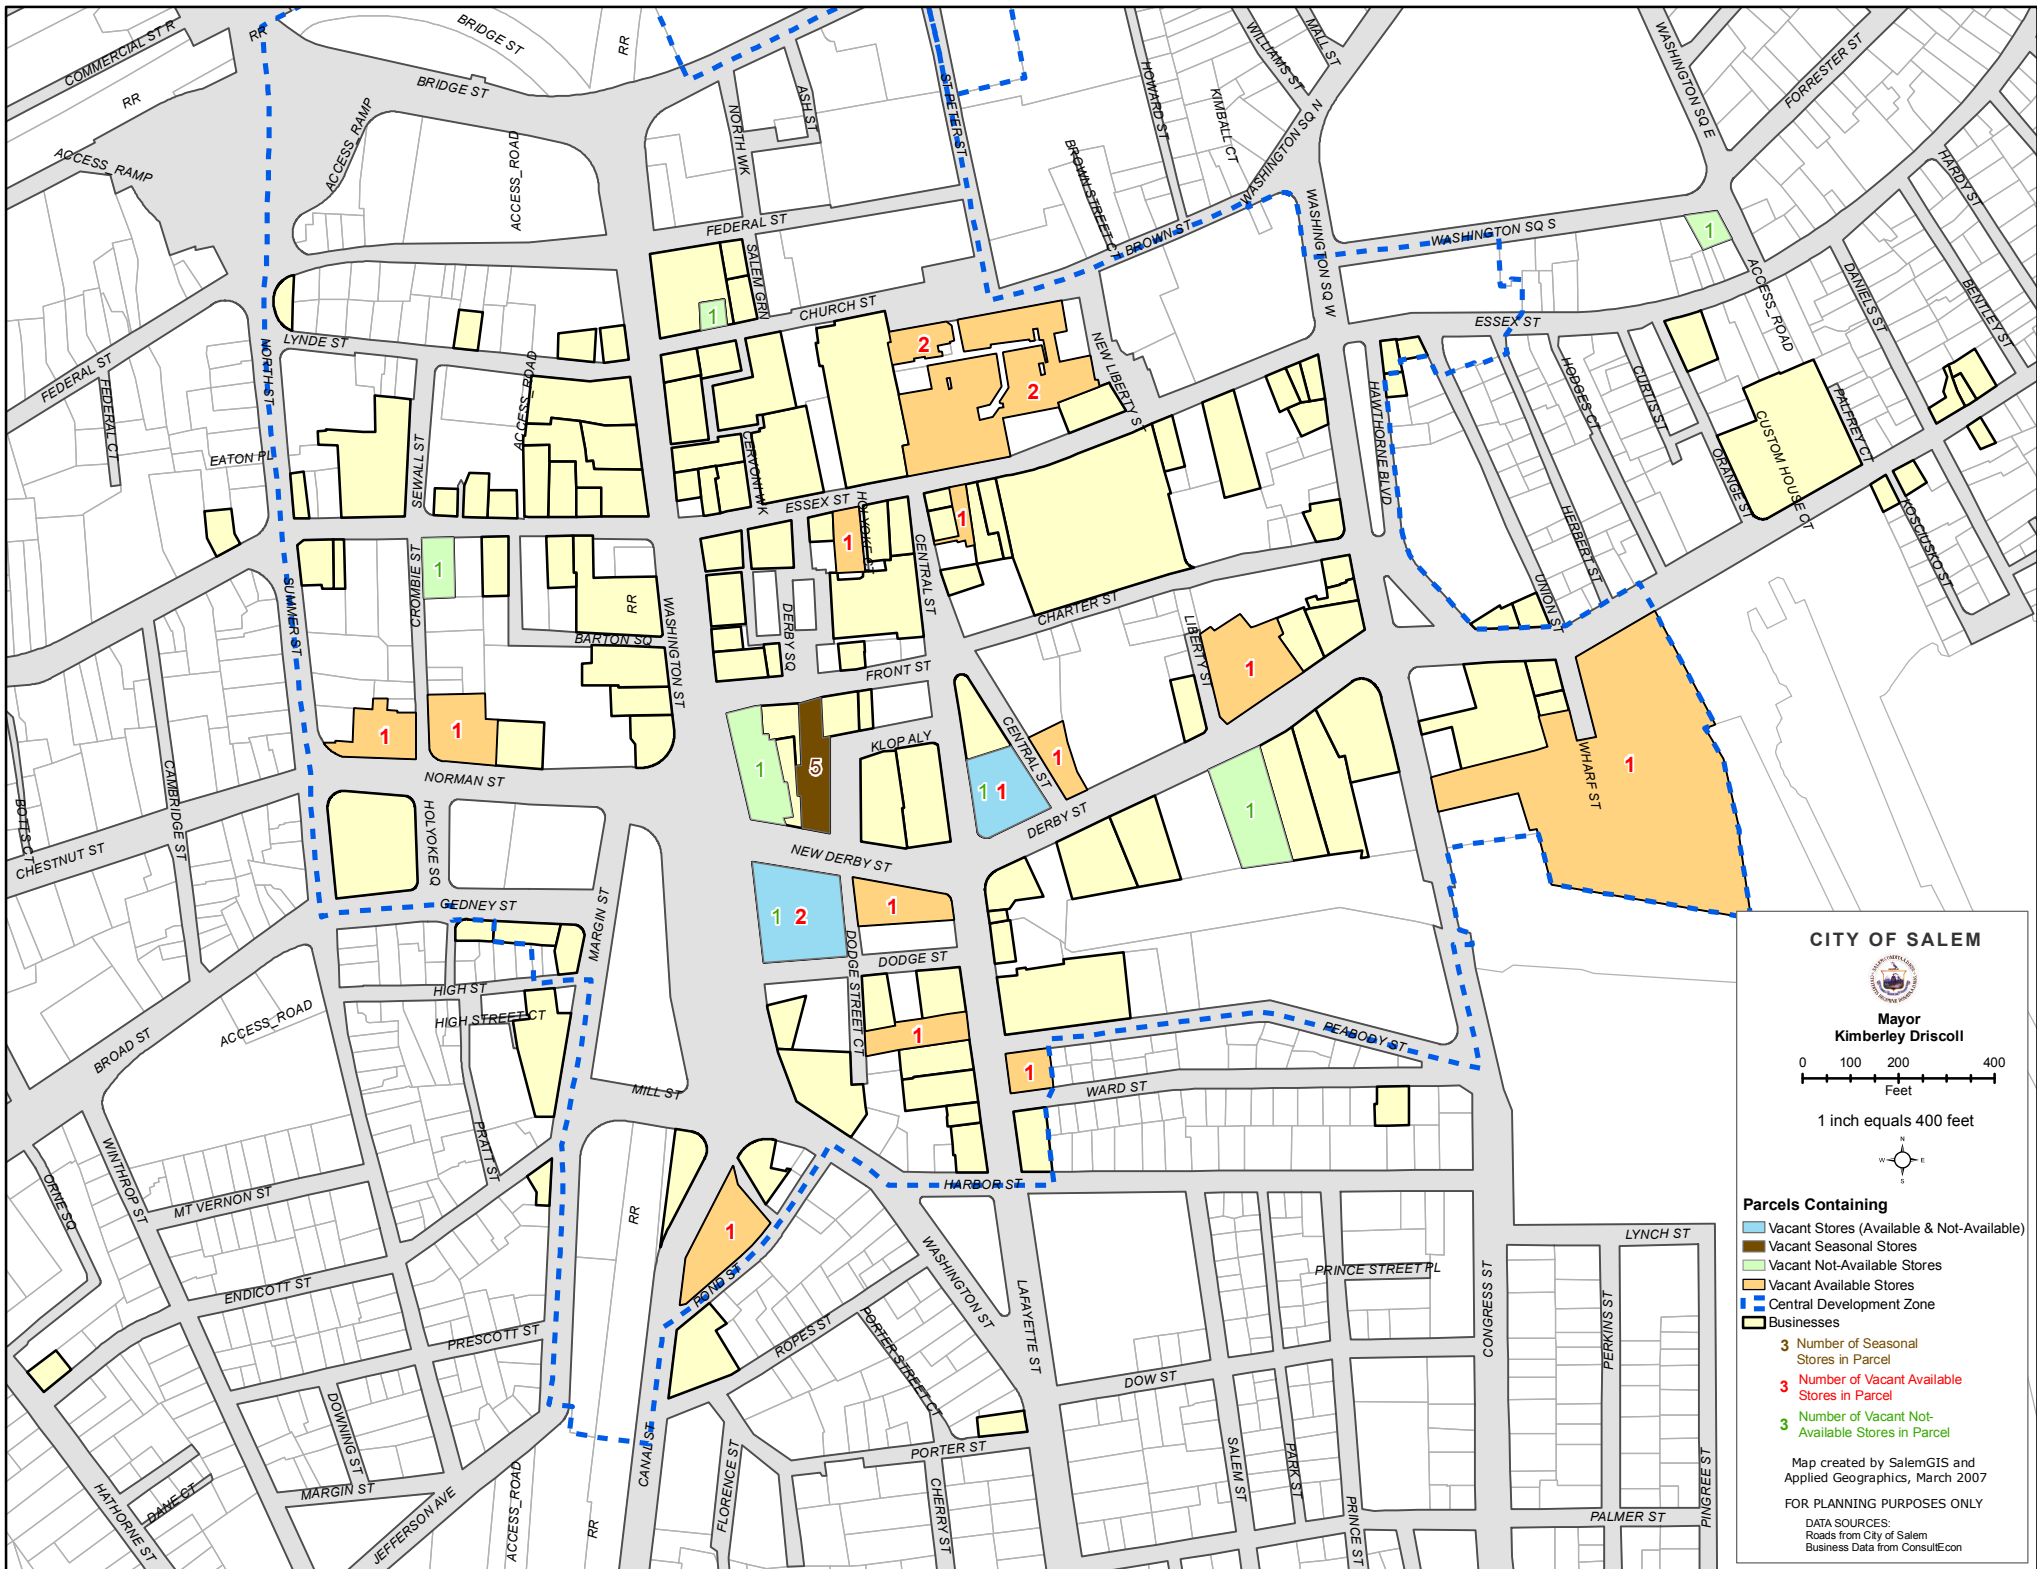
CITY OF SALEM

Mayor
Kimberley Driscoll

0 100 200 400
Feet

1 inch equals 400 feet

N
W E
S

Parcels Containing
Vacant Stores (Available & Not-Available)
Vacant Seasonal Stores
Vacant Not-Available Stores
Vacant Available Stores
Central Development Zone
Businesses
3 Number of Seasonal Stores in Parcel
3 Number of Vacant Available Stores in Parcel
3 Number of Vacant Not-Available Stores in Parcel

Map created by SalemGIS and Applied Geographics, March 2007

FOR PLANNING PURPOSES ONLY

DATA SOURCES:
Roads from City of Salem
Business Data from ConsultEcon

COMMERCIAL ST R
RR
BRIDGE ST
BRIDGE ST
RR
ACCESS_RAMP
ACCESS_RAMP
ACCESS_ROAD
NORTH WK
ASH ST
SHETLAND ST
HOWARD ST
KIMBALL CT
WILLIAMS ST
MALL ST
WASHINGTON SQ N
WASHINGTON SQ E
FORRESTER ST
HARDY ST
BROWN STREET CT
BROWN ST
WASHINGTON SQ W
WASHINGTON SQ S
FEDERAL ST
SALEM GRN
CHURCH ST
LYNDE ST
FEDERAL ST
FEDERAL CT
NORTH ST
EATON PL
SEWALL ST
ACCESS_ROAD
NEW LIBERTY ST
ESSEX ST
ACCESS_ROAD
DANIELS ST
BENTLEY ST
HAWTHORNE BLVD
HODGES CT
CURTIS ST
CUSTOM HOUSE CT
PALFREY CT
ORANGE ST
HERBERT ST
KOSCIUSKO ST
UNION ST
ESSEX ST
CENTRAL ST
CHARTER ST
HOLYOKE
SUMMER ST
CROMBIE ST
RR
BARTON SQ
WASHINGTON ST
DERBY SQ
FRONT ST
LIBERTY ST
WHARF ST
KLOP ALY
CENTRAL ST
DERBY ST
NORMAN ST
CAMBRIDGE ST
BOTTS CT
CHESTNUT ST
HOLYOKE SQ
NEW DERBY ST
GEDNEY ST
MARGIN ST
DODGE STREET CT
DODGE ST
HIGH ST
HIGH STREET CT
ACCESS_ROAD
BROAD ST
MILL ST
PEABODY ST
WARD ST
HARBOR ST
WINTHROP ST
ORNE SQ
PRATT ST
MT VERNON ST
ENDICOTT ST
PRESCOTT ST
RR
BOND ST
ROPES ST
WASHINGTON ST
PORTER STREET CT
LAFAYETTE ST
LYNCH ST
PRINCE STREET PL
CONGRESS ST
PERKINS ST
DOW ST
DOWNING ST
MARGIN ST
HATHORNE ST
DANE CT
JEFFERSON AVE
ACCESS_ROAD
RR
CANAL ST
FLORENCE ST
PORTER ST
CHERRY ST
SALEM ST
PARK ST
PRINCE ST
PALMER ST
PINGREE ST

1 1 2 2 1 1 1 1 1 1 1 5 1 1 1 1 1 1 2 1 1 1 1 1